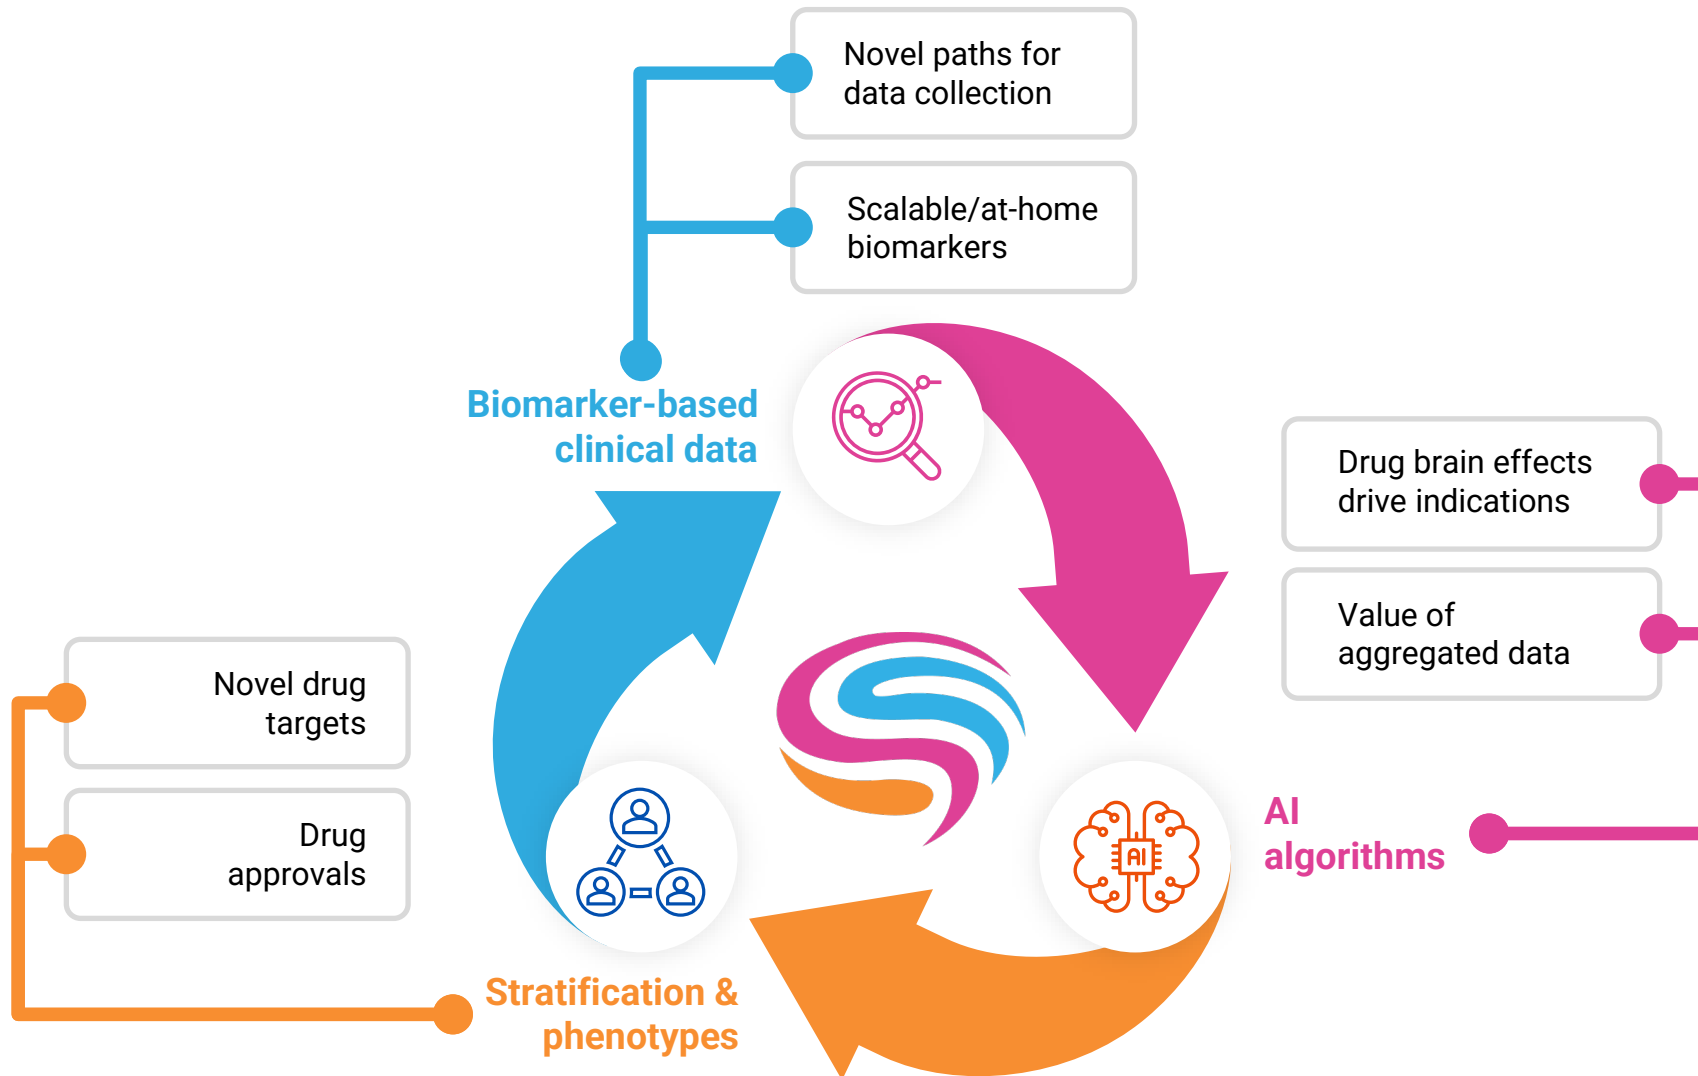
Novel paths for data collection

Scalable/at-home biomarkers

Biomarker-based clinical data

Drug brain effects drive indications

Value of aggregated data

Novel drug targets

Drug approvals

AI

AI algorithms

Stratification & phenotypes